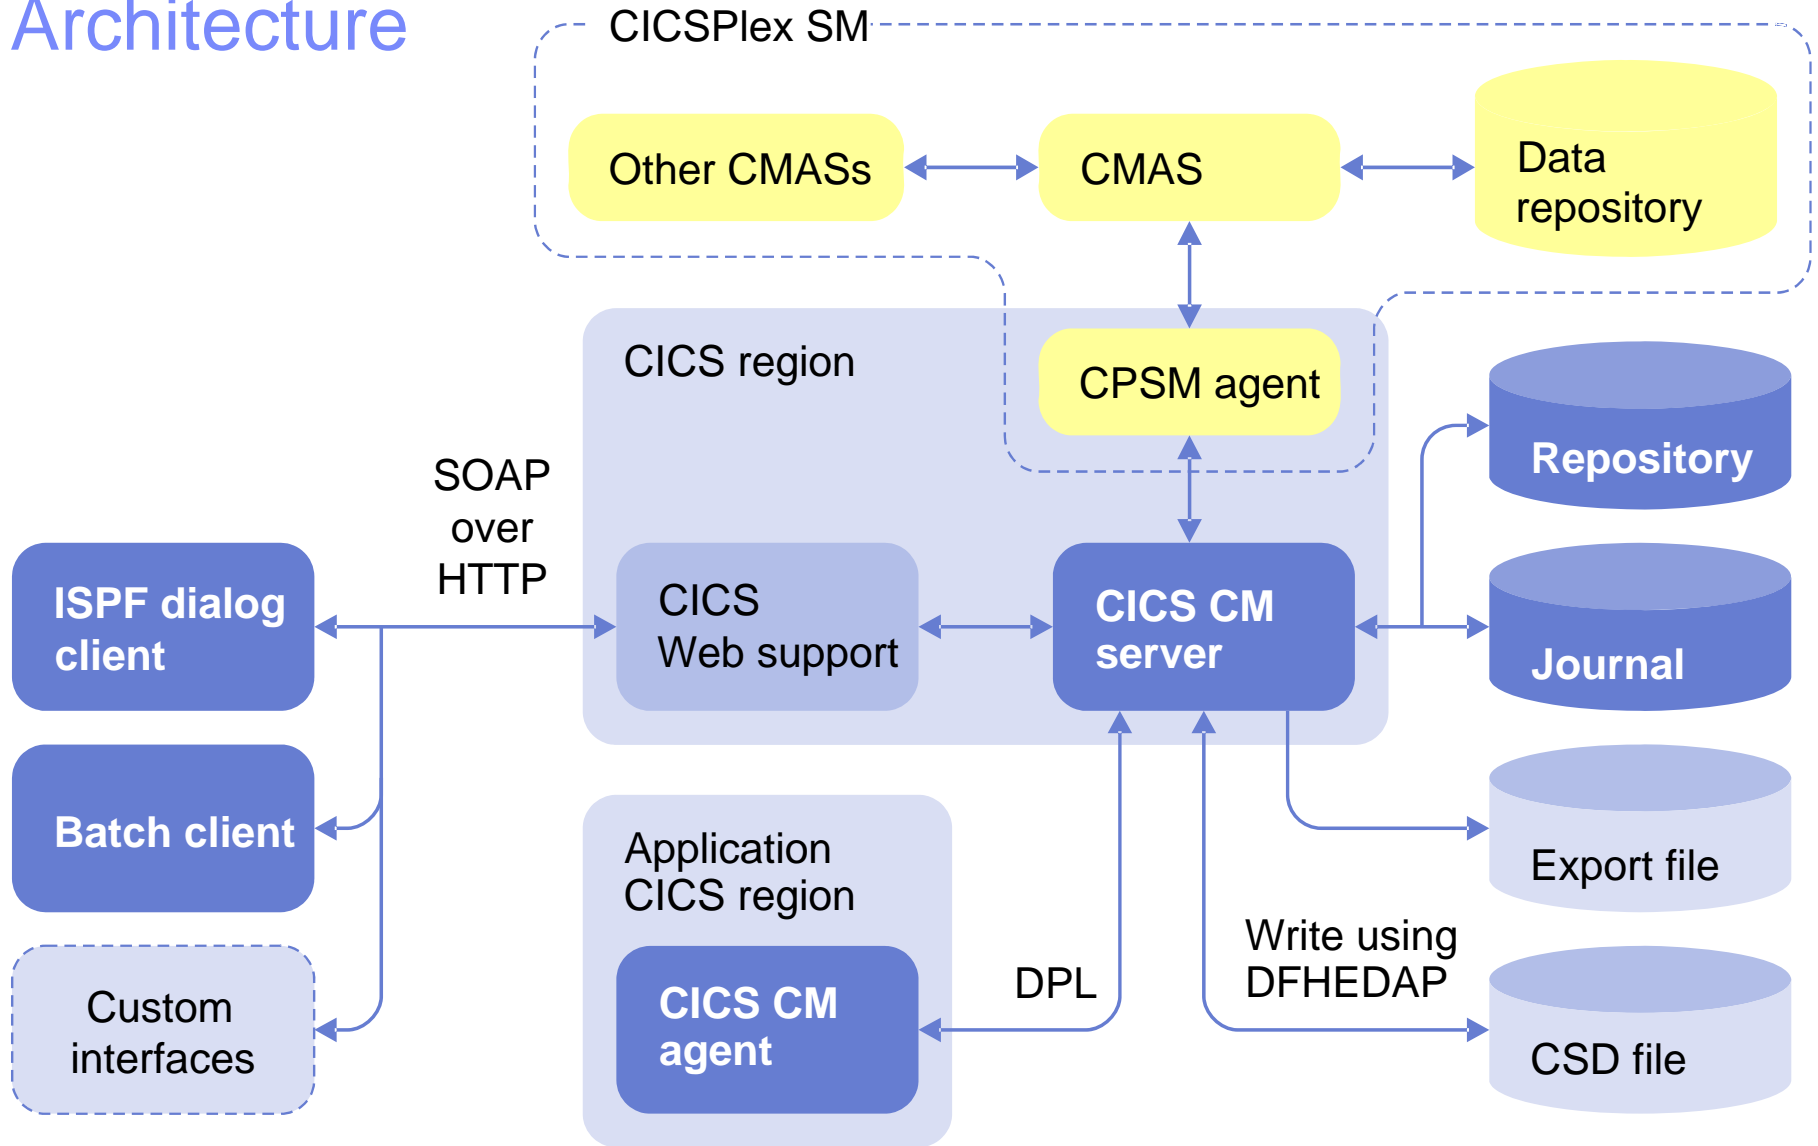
Architecture

CICSPlex SM

Other CMASs

CMAS

Data repository

CICS region

CPSM agent

Repository

SOAP over HTTP

ISPF dialog client

CICS Web support

CICS CM server

Journal

Batch client

Export file

Application CICS region

Write using DFHEDAP

DPL

Custom interfaces

CICS CM agent

CSD file